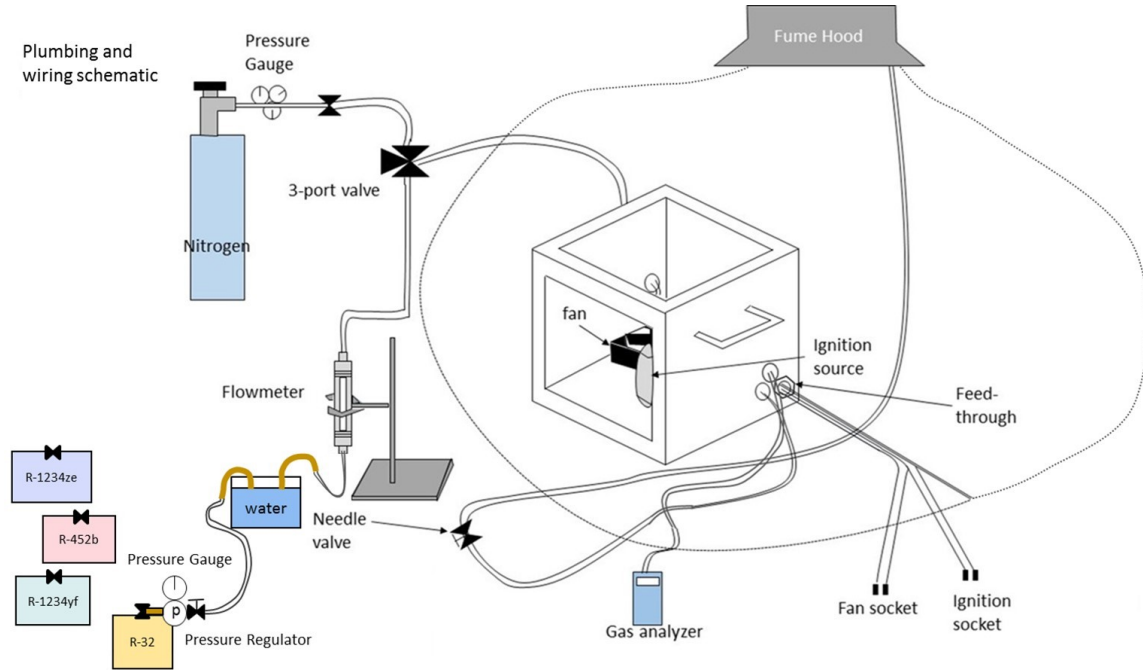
Plumbing and wiring schematic

Pressure Gauge

Fume Hood

3-port valve

Nitrogen

fan

Ignition source

Feed-through

Flowmeter

R-1234ze

water

R-452b

Needle valve

Pressure Gauge

R-1234yf

p

R-32

Pressure Regulator

Gas analyzer

Fan socket

Ignition socket